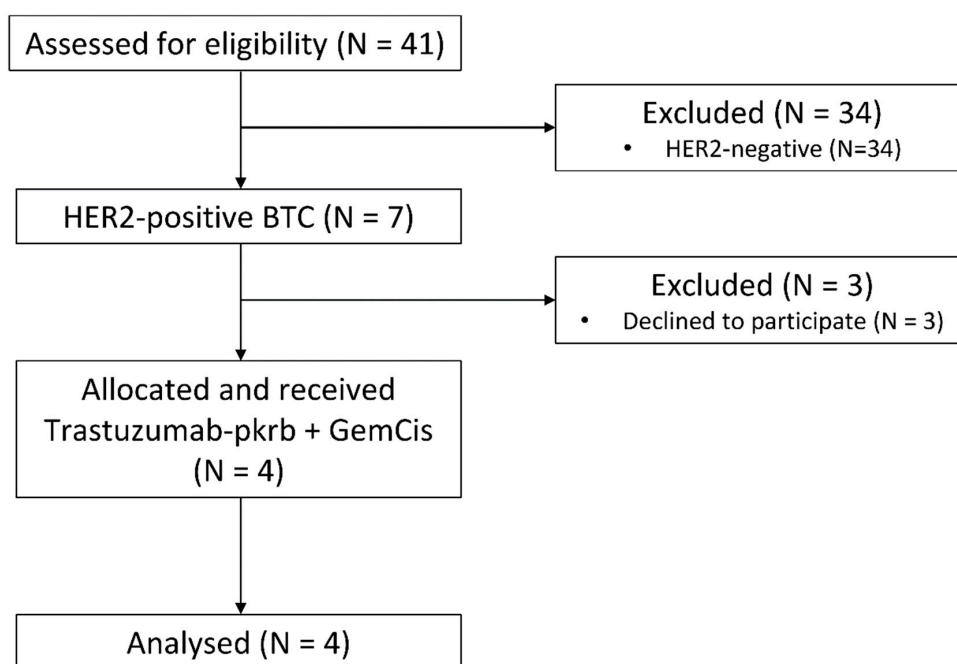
Assessed for eligibility (N = 41)

Excluded (N = 34)
• HER2-negative (N=34)

HER2-positive BTC (N = 7)

Excluded (N = 3)
• Declined to participate (N = 3)

Allocated and received Trastuzumab-pkrb + GemCis (N = 4)

Analysed (N = 4)